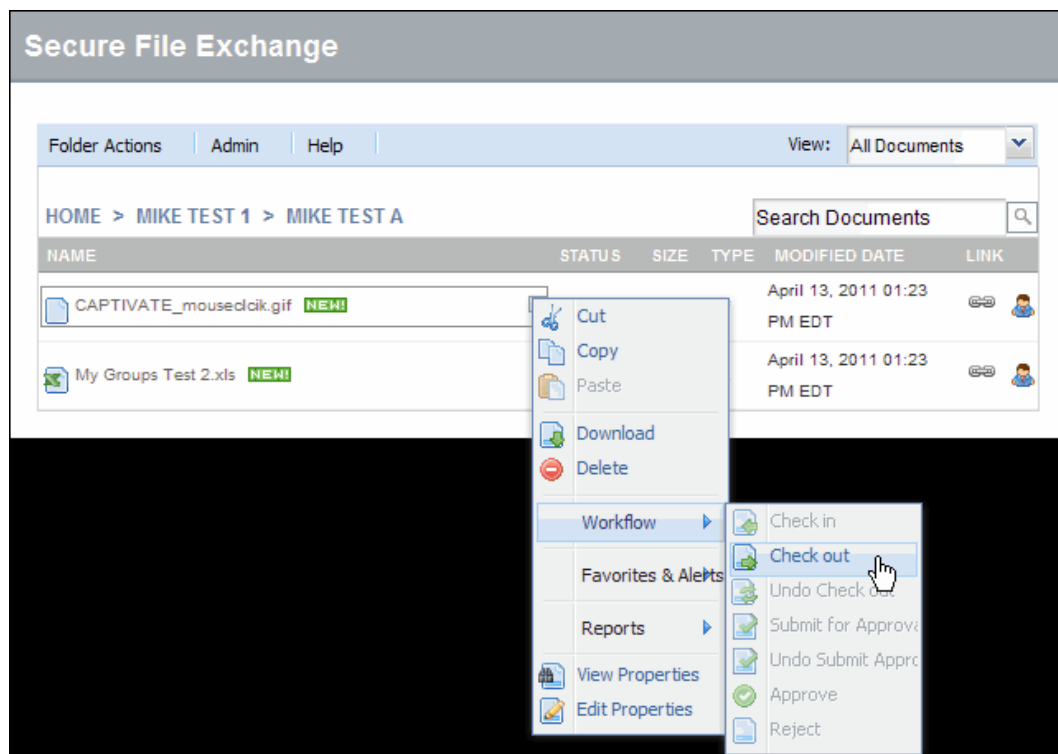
Secure File Exchange

Folder Actions | Admin | Help

View: All Documents

HOME > MIKE TEST 1 > MIKE TEST A

Search Documents

| NAME | STATUS | SIZE | TYPE | MODIFIED DATE | LINK |
|---|---|---|---|---|---|
| CAPTIVATE_mouseclcik.gif NEW! | | | | April 13, 2011 01:23 PM EDT | |
| My Groups Test 2.xls NEW! | | | | April 13, 2011 01:23 PM EDT | |

Cut
Copy
Paste
Download
Delete
Workflow
Favorites & Alerts
Reports
View Properties
Edit Properties

Check in
Check out
Undo Check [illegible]
Submit for Approva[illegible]
Undo Submit Appro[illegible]
Approve
Reject